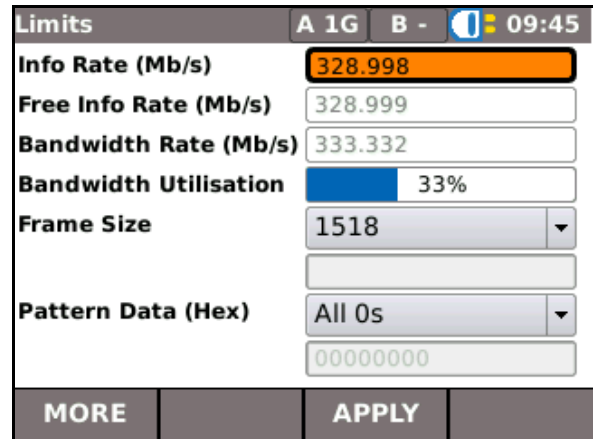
Limits A 1G B - 09:45

Info Rate (Mb/s) 328.998

Free Info Rate (Mb/s) 328.999

Bandwidth Rate (Mb/s) 333.332

Bandwidth Utilisation 33%

Frame Size 1518

Pattern Data (Hex) All 0s

00000000

MORE APPLY